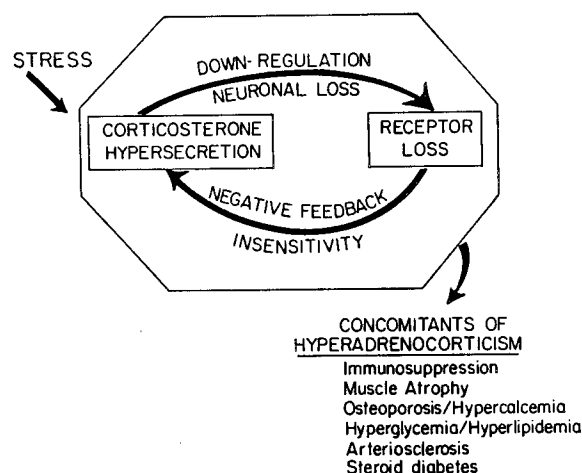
STRESS

DOWN-REGULATION
NEURONAL LOSS

CORTICOSTERONE HYPERSECRETION

RECEPTOR LOSS

NEGATIVE FEEDBACK
INSENSITIVITY

CONCOMITANTS OF
HYPERADRENOCORTICISM
Immunosuppression
Muscle Atrophy
Osteoporosis/Hypercalcemia
Hyperglycemia/Hyperlipidemia
Arteriosclerosis
Steroid diabetes